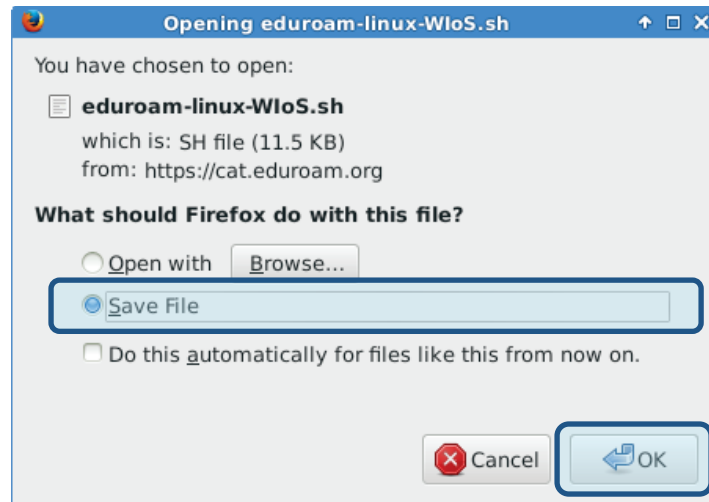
Opening eduroam-linux-WIoS.sh

You have chosen to open:

eduroam-linux-WIoS.sh

which is: SH file (11.5 KB)

from: https://cat.eduroam.org

What should Firefox do with this file?

Open with Browse...

Save File

Do this automatically for files like this from now on.

Cancel OK